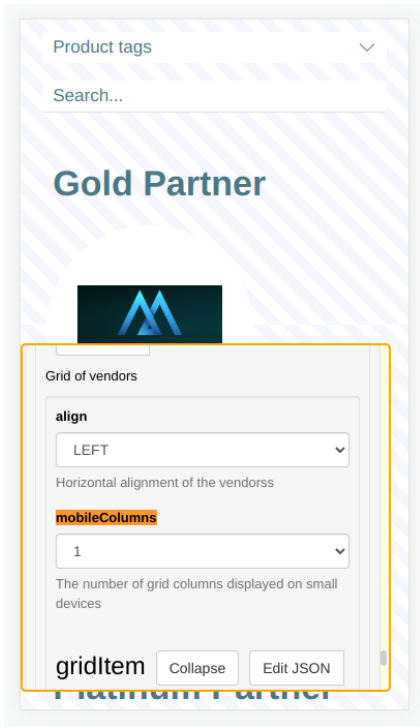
Product tags

Search...

Gold Partner

Grid of vendors

align

LEFT

Horizontal alignment of the vendorss

mobileColumns

1

The number of grid columns displayed on small devices

gridItem Collapse Edit JSON

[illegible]